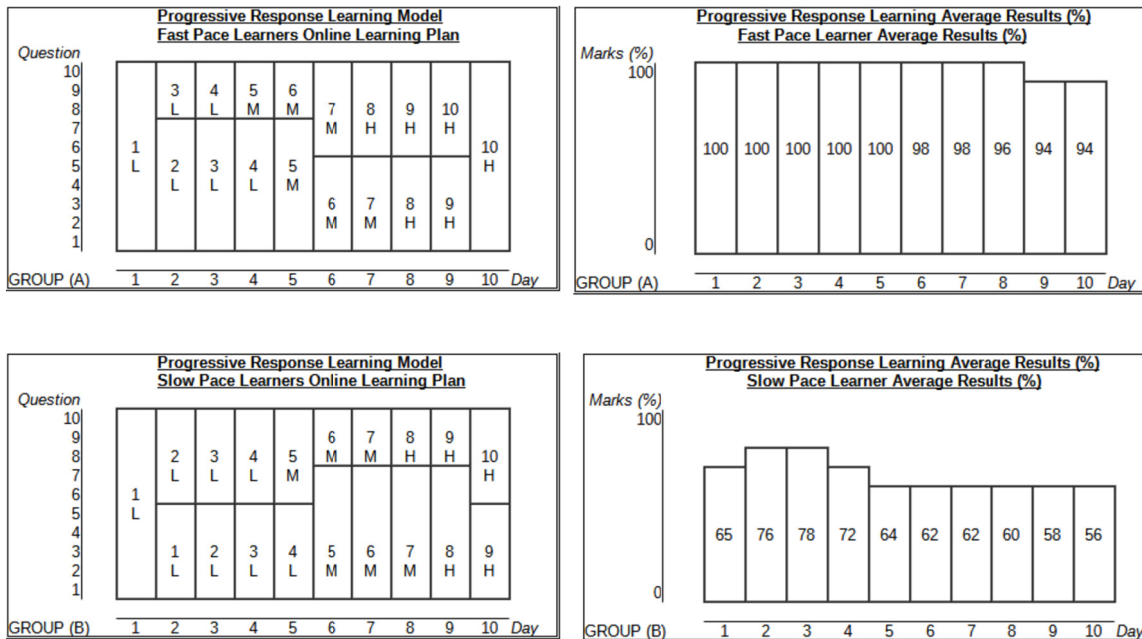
Progressive Response Learning Model
Fast Pace Learners Online Learning Plan

Question
10
9
8
7
6
5
4
3
2
1

1 L | 3 L | 2 L | 4 L | 3 L | 5 M | 4 L | 6 M | 5 M | 7 M | 6 M | 8 H | 7 M | 9 H | 8 H | 10 H | 9 H | 10 H

GROUP (A) 1 2 3 4 5 6 7 8 9 10 Day

Progressive Response Learning Average Results (%)
Fast Pace Learner Average Results (%)

Marks (%)
100
0

100 100 100 100 100 98 98 96 94 94

GROUP (A) 1 2 3 4 5 6 7 8 9 10 Day

Progressive Response Learning Model
Slow Pace Learners Online Learning Plan

Question
10
9
8
7
6
5
4
3
2
1

1 L | 2 L | 1 L | 3 L | 2 L | 4 L | 3 L | 5 M | 4 L | 6 M | 5 M | 7 M | 6 M | 8 H | 7 M | 9 H | 8 H | 10 H | 9 H

GROUP (B) 1 2 3 4 5 6 7 8 9 10 Day

Progressive Response Learning Average Results (%)
Slow Pace Learner Average Results (%)

Marks (%)
100
0

65 76 78 72 64 62 62 60 58 56

GROUP (B) 1 2 3 4 5 6 7 8 9 10 Day